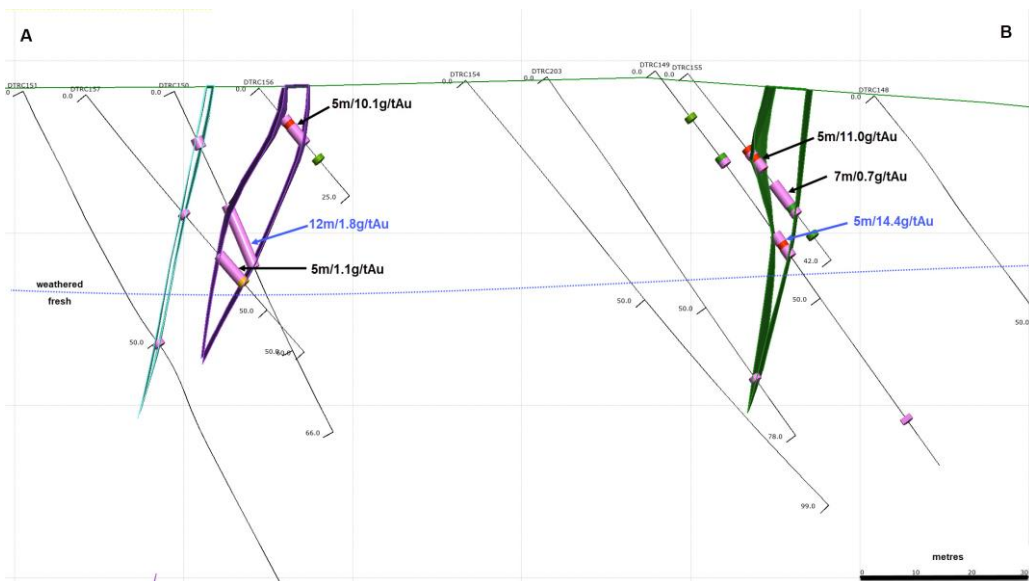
A

B

DTRC151
0

DTRC157
0.0

DTRC150
0.0

DTRC156
0.0

DTRC154
0.0

DTRC203
0.0

DTRC149
0.0

DTRC155
0.0

DTRC148
0.0

5m/10.1g/tAu

25.0

12m/1.8g/tAu

5m/1.1g/tAu

weathered

fresh

50.0

50.0

50.0

60.0

66.0

5m/11.0g/tAu

7m/0.7g/tAu

5m/14.4g/tAu

42.0

50.0

50.0

50.0

50.0

78.0

99.0

metres

0

10

20

30